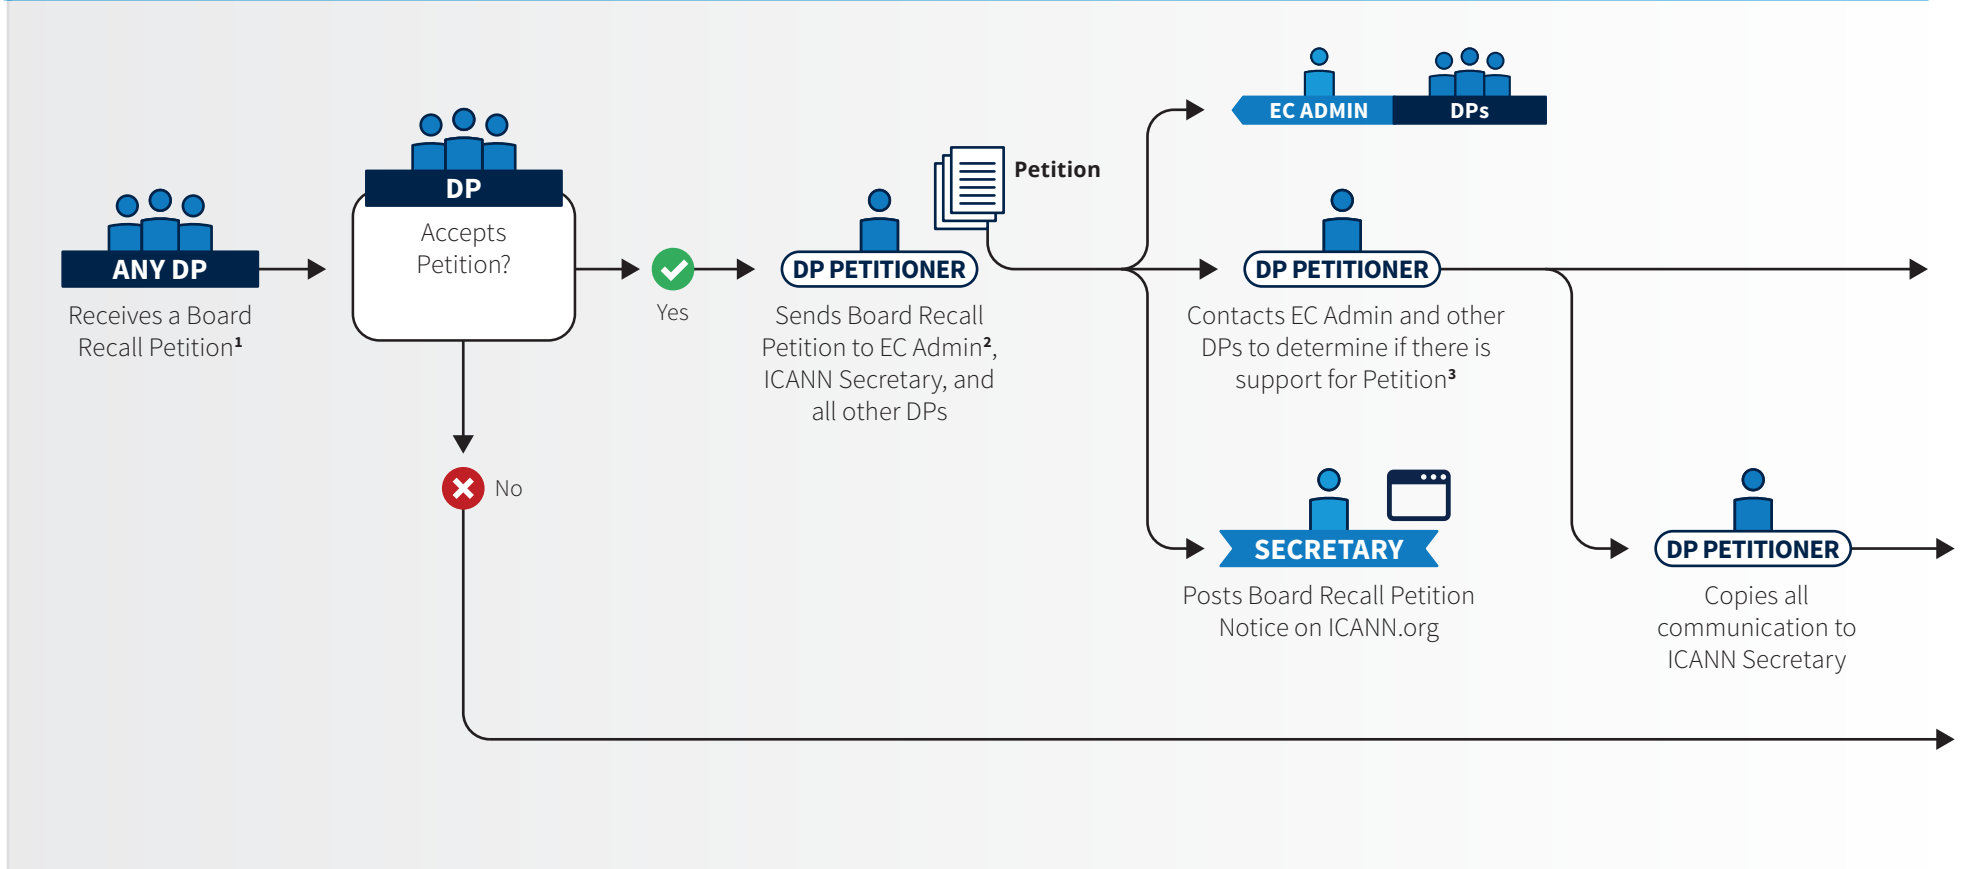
ANY DP

Receives a Board Recall Petition$^1$

DP

Accepts Petition?

Yes

No

Petition

DP PETITIONER

Sends Board Recall Petition to EC Admin$^2$, ICANN Secretary, and all other DPs

EC ADMIN

DPs

DP PETITIONER

Contacts EC Admin and other DPs to determine if there is support for Petition$^3$

SECRETARY

Posts Board Recall Petition Notice on ICANN.org

DP PETITIONER

Copies all communication to ICANN Secretary